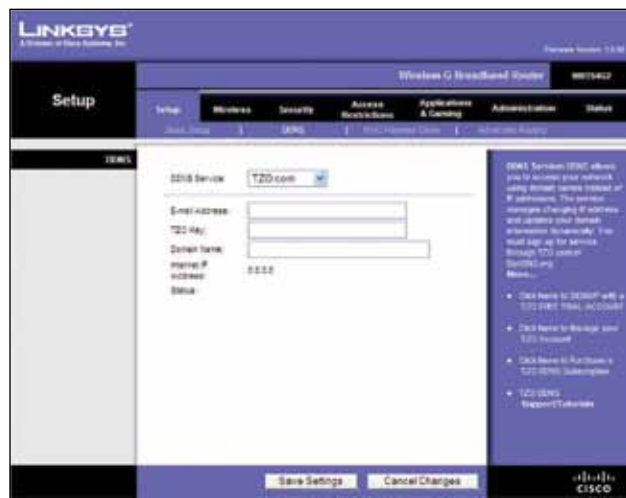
LINKSYS®
A Division of Cisco Systems, Inc.

Firmware Version: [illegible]

Wireless-G Broadband Router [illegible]

Setup

Setup | Wireless | Security | Access Restrictions | Applications & Gaming | Administration | Status

Basic Setup | DDNS | MAC Address Clone | Advanced Routing

DDNS

DDNS Service: TZO.com

E-mail Address:
TZO Key:
Domain Name:
Internet IP Address: 0.0.0.0
Status:

DDNS: Services DDNS allows you to access your network using domain names instead of IP addresses. The service manages changing IP address and updates your domain information dynamically. You must sign up for service through TZO.com or DynDNS.org
More...

• Click Here to SIGNUP with a TZO FREE TRIAL ACCOUNT
• Click Here to Manage your TZO Account
• Click Here to Purchase a TZO DDNS Subscription
• TZO DDNS Support/Tutorials

Save Settings | Cancel Changes

cisco